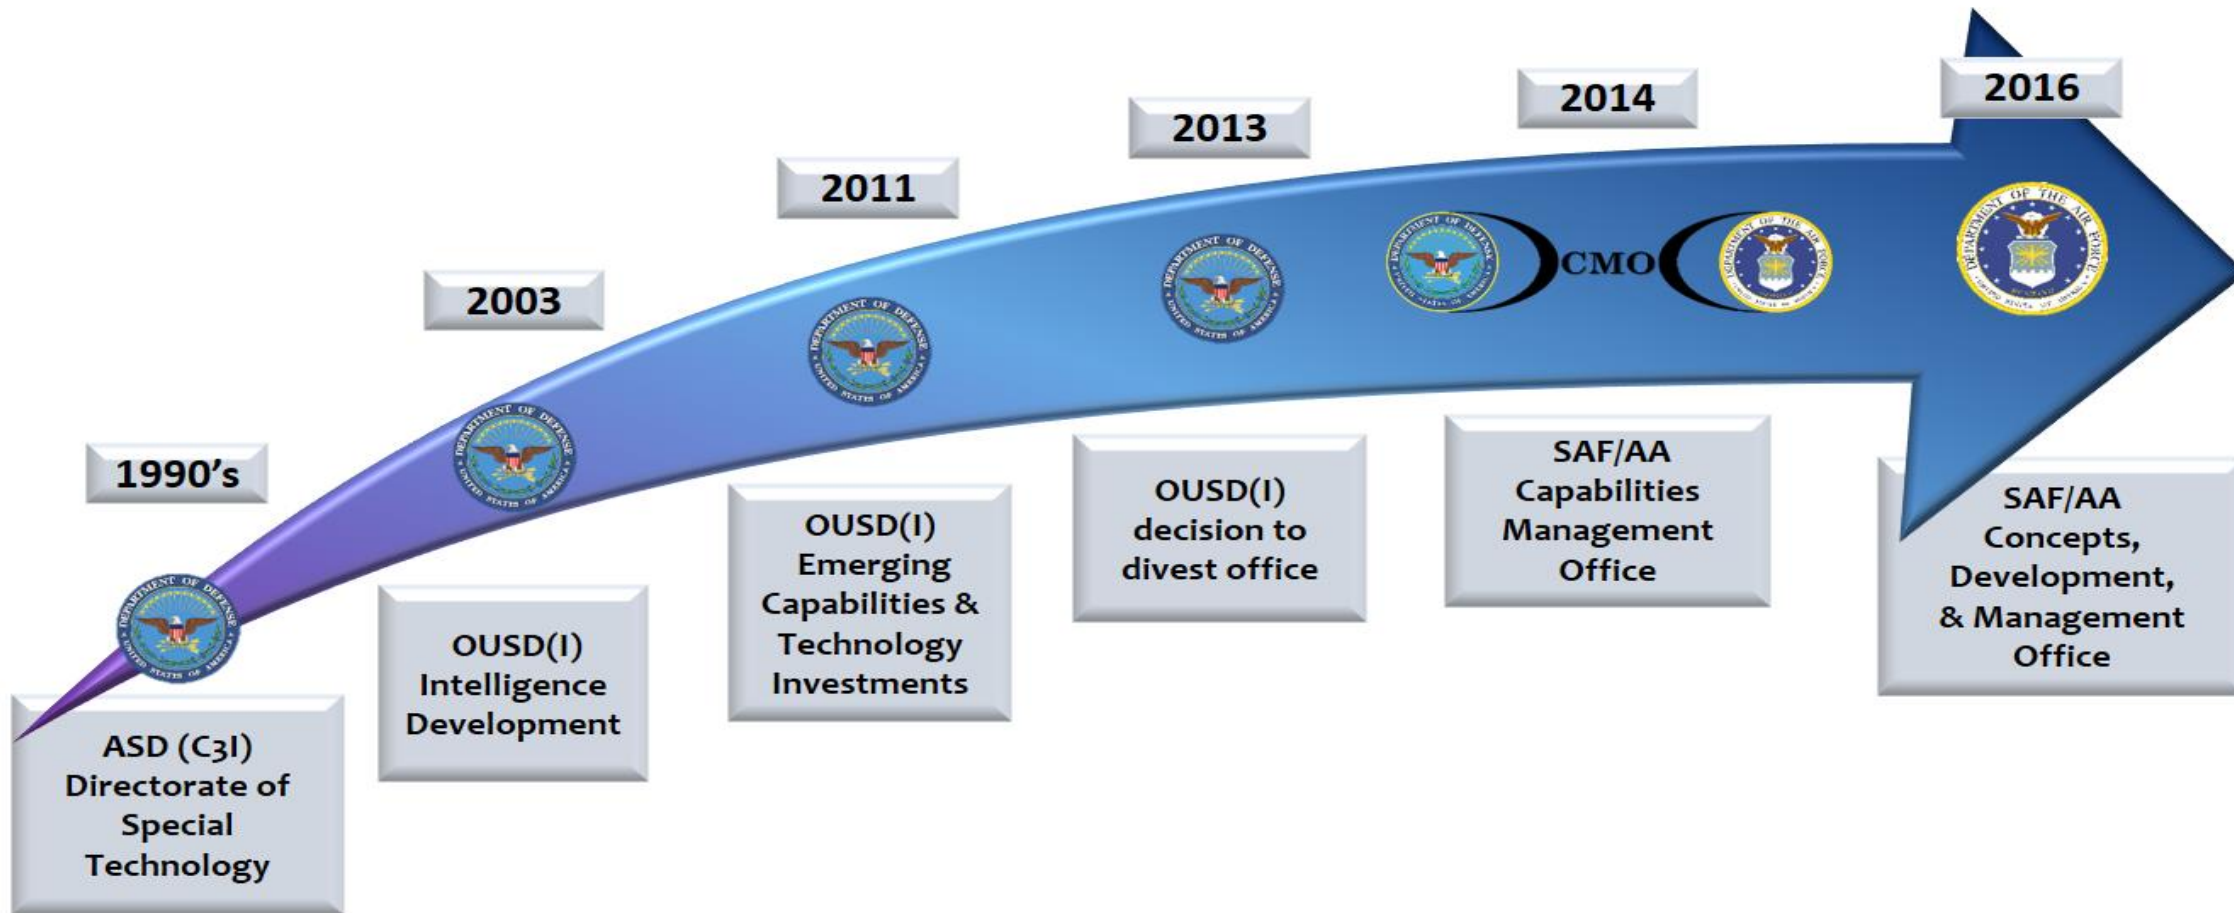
1990's

ASD (C3I) Directorate of Special Technology

2003

OUSD(I) Intelligence Development

2011

OUSD(I) Emerging Capabilities & Technology Investments

2013

OUSD(I) decision to divest office

2014

CMO

SAF/AA Capabilities Management Office

2016

SAF/AA Concepts, Development, & Management Office